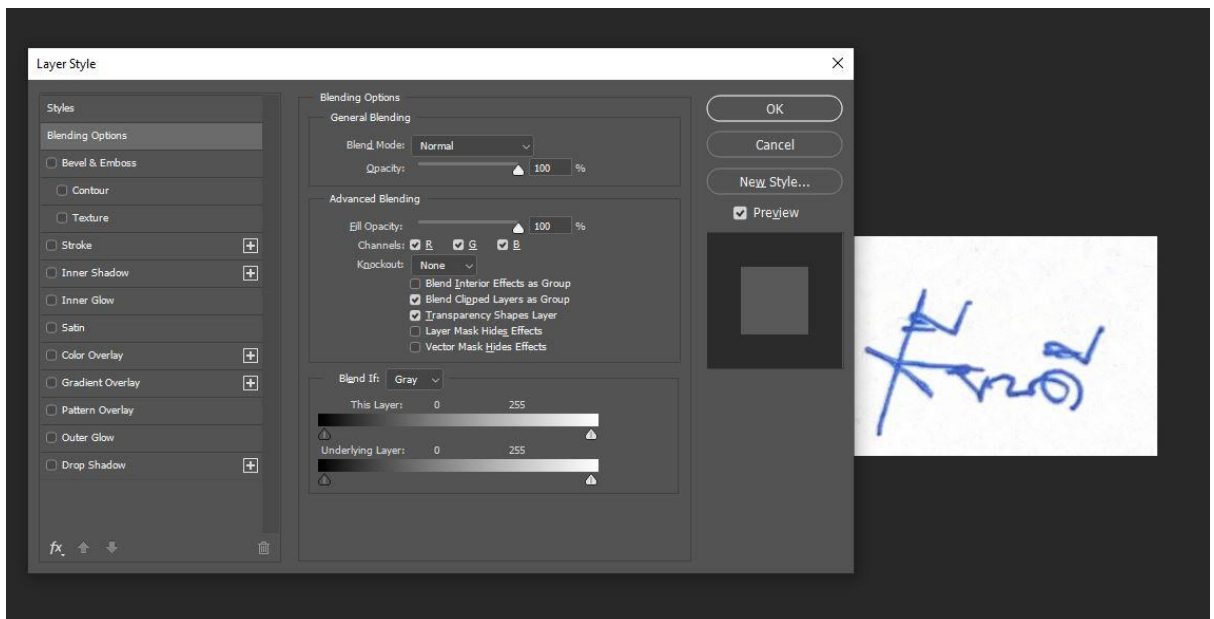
Layer Style

Styles
Blending Options
Bevel & Emboss
Contour
Texture
Stroke
Inner Shadow
Inner Glow
Satin
Color Overlay
Gradient Overlay
Pattern Overlay
Outer Glow
Drop Shadow

Blending Options
General Blending
Blend Mode: Normal
Opacity: 100 %

Advanced Blending
Fill Opacity: 100 %
Channels: R G B
Knockout: None
Blend Interior Effects as Group
Blend Clipped Layers as Group
Transparency Shapes Layer
Layer Mask Hides Effects
Vector Mask Hides Effects

Blend If: Gray
This Layer: 0 255
Underlying Layer: 0 255

OK
Cancel
New Style...
Preview